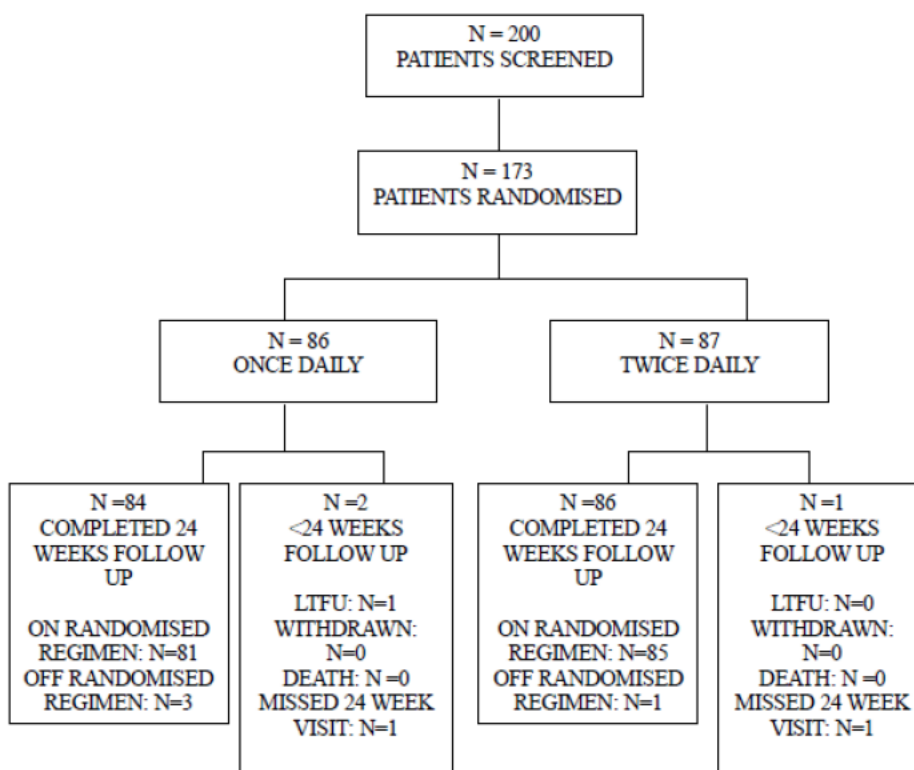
N = 200
PATIENTS SCREENED

N = 173
PATIENTS RANDOMISED

N = 86
ONCE DAILY

N = 87
TWICE DAILY

N =84
COMPLETED 24 WEEKS FOLLOW UP

ON RANDOMISED REGIMEN: N=81
OFF RANDOMISED REGIMEN: N=3

N =2
<24 WEEKS FOLLOW UP

LTFU: N=1
WITHDRAWN: N=0
DEATH: N =0
MISSED 24 WEEK VISIT: N=1

N =86
COMPLETED 24 WEEKS FOLLOW UP

ON RANDOMISED REGIMEN: N=85
OFF RANDOMISED REGIMEN: N=1

N =1
<24 WEEKS FOLLOW UP

LTFU: N=0
WITHDRAWN: N=0
DEATH: N =0
MISSED 24 WEEK VISIT: N=1